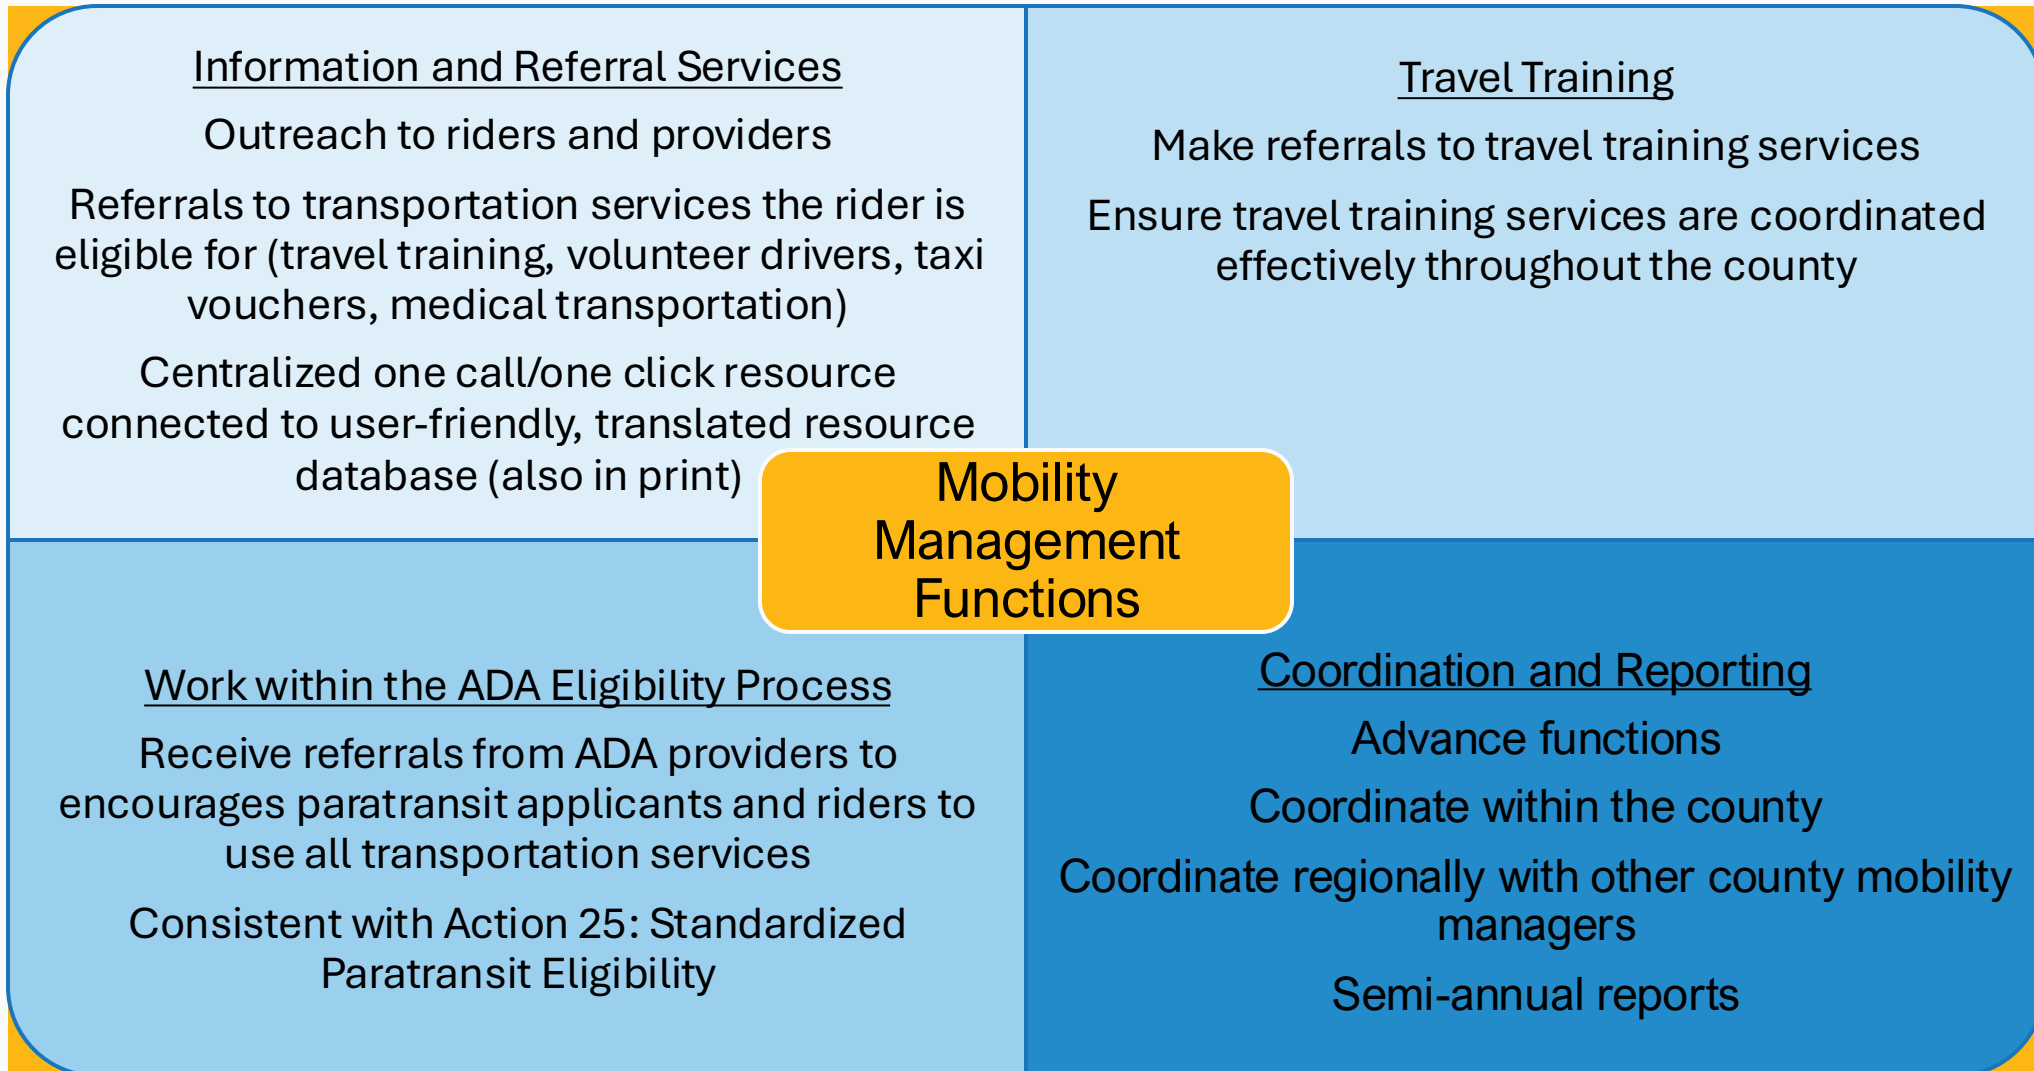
Information and Referral Services

Outreach to riders and providers

Referrals to transportation services the rider is eligible for (travel training, volunteer drivers, taxi vouchers, medical transportation)

Centralized one call/one click resource connected to user-friendly, translated resource database (also in print)

Travel Training

Make referrals to travel training services

Ensure travel training services are coordinated effectively throughout the county

Mobility Management Functions

Work within the ADA Eligibility Process

Receive referrals from ADA providers to encourages paratransit applicants and riders to use all transportation services

Consistent with Action 25: Standardized Paratransit Eligibility

Coordination and Reporting

Advance functions

Coordinate within the county

Coordinate regionally with other county mobility managers

Semi-annual reports